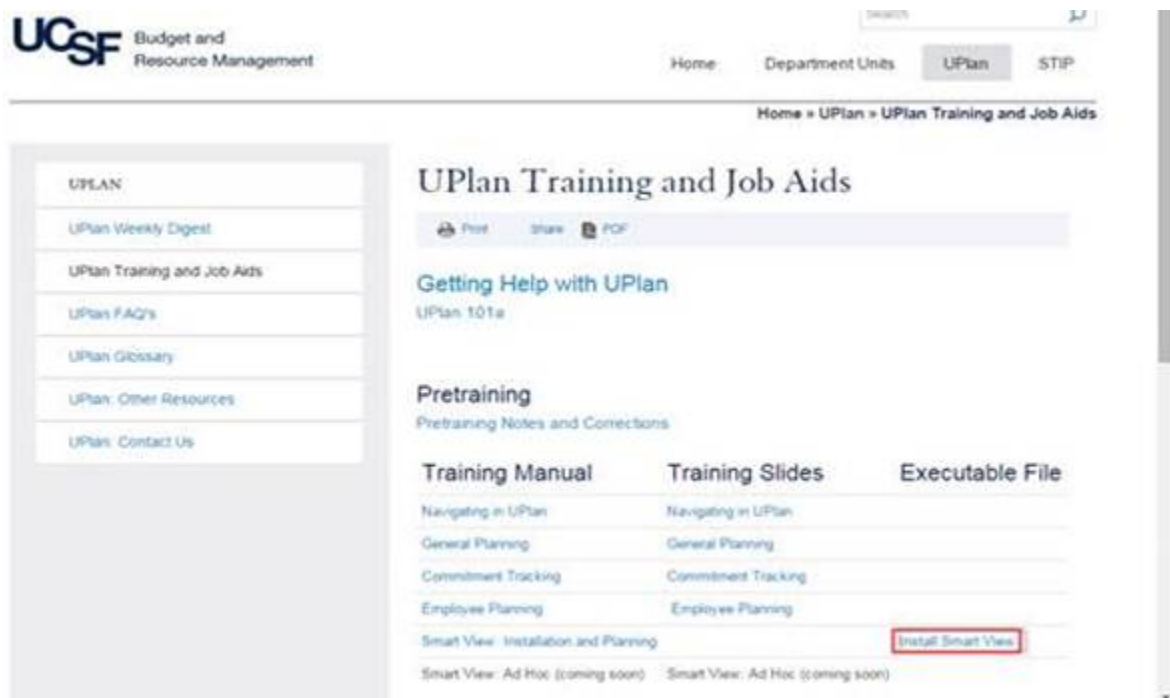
UCSF Budget and Resource Management

Search

Home Department Units UPlan STIP

Home » UPlan » UPlan Training and Job Aids

UPLAN

UPlan Weekly Digest

UPlan Training and Job Aids

UPlan FAQ's

UPlan Glossary

UPlan: Other Resources

UPlan: Contact Us

UPlan Training and Job Aids

Print Share PDF

Getting Help with UPlan

UPlan 101a

Pretraining

Pretraining Notes and Corrections

| Training Manual | Training Slides | Executable File |
|---|---|---|
| Navigating in UPlan | Navigating in UPlan | |
| General Planning | General Planning | |
| Commitment Tracking | Commitment Tracking | |
| Employee Planning | Employee Planning | |
| Smart View: Installation and Planning | | Install Smart View |
| Smart View: Ad Hoc (coming soon) | Smart View: Ad Hoc (coming soon) | |